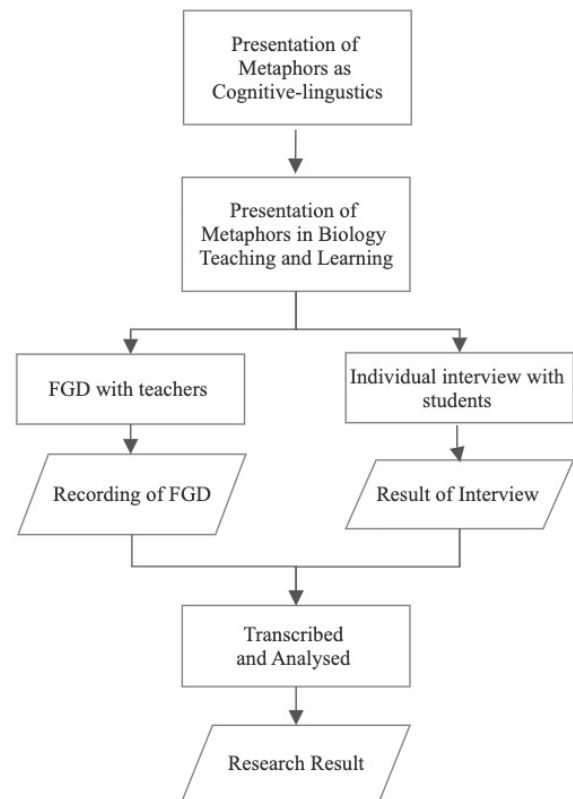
Presentation of Metaphors as Cognitive-lingustics

Presentation of Metaphors in Biology Teaching and Learning

FGD with teachers

Individual interview with students

Recording of FGD

Result of Interview

Transcribed and Analysed

Research Result